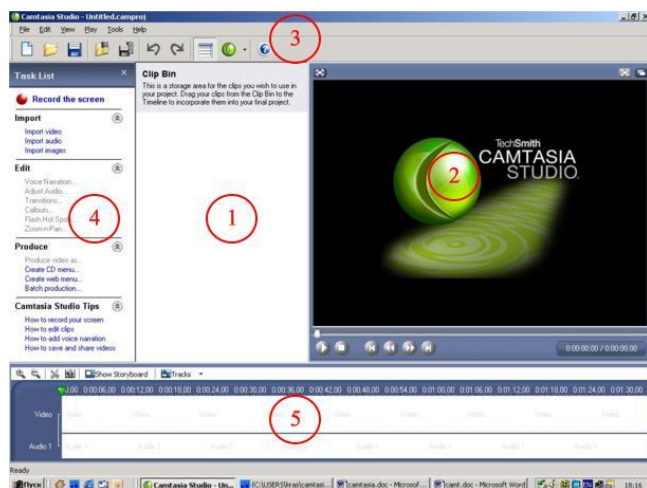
Camtasia Studio - Untitled.camproj

File Edit View Play Tools Help

3

Task List

Record the screen

Import

Import video
Import audio
Import images

Edit

Voice Narration...
Adjust Audio...
Transitions...
Callouts...
Flash Hot Spots...
Zoom-n-Pan...

4

Produce

Produce video as...
Create CD menu...
Create web menu...
Batch production...

Camtasia Studio Tips

How to record your screen
How to edit clips
How to add voice narration
How to save and share videos

Clip Bin

This is a storage area for the clips you wish to use in your project. Drag your clips from the Clip Bin to the Timeline to incorporate them into your final project.

1

TechSmith
CAMTASIA
STUDIO.

2

0:00:00.00 / 0:00:00.00

Show Storyboard Tracks

0:00 0:00:06.00 0:00:12.00 0:00:18.00 0:00:24.00 0:00:30.00 0:00:36.00 0:00:42.00 0:00:48.00 0:00:54.00 0:01:00.00 0:01:06.00 0:01:12.00 0:01:18.00 0:01:24.00 0:01:30.00

Video

Audio 1

5

Ready

Пуск Camtasia Studio - Un... C:\USERS\Vras\camtasi... camtasia.doc - Microsof... camt.doc - Microsoft Word 18:16